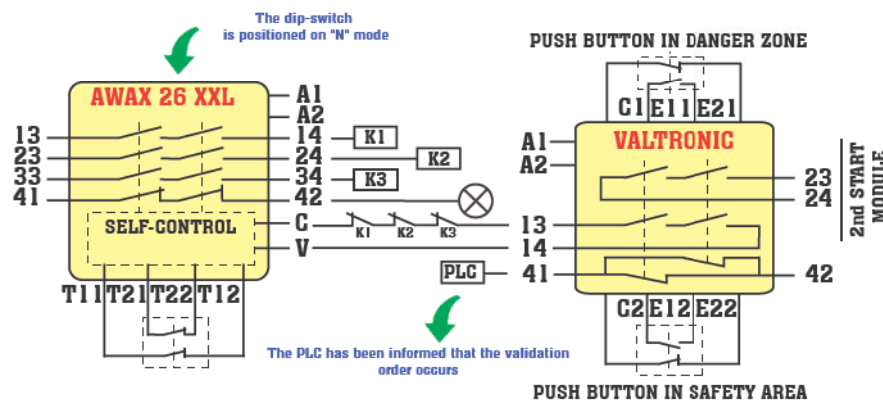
The dip-switch is positioned on "N" mode

AWAX 26 XXL

A1
A2
13
14
23
24
33
34
41
42
K1
K2
K3
SELF-CONTROL
C
V
K1
K2
K3
T11
T21
T22
T12

PUSH BUTTON IN DANGER ZONE
C1
E11
E21
A1
A2
VALTRONIC
23
24
2nd START MODULE
13
14
PLC
41
42
C2
E12
E22

The PLC has been informed that the validation order occurs

PUSH BUTTON IN SAFETY AREA